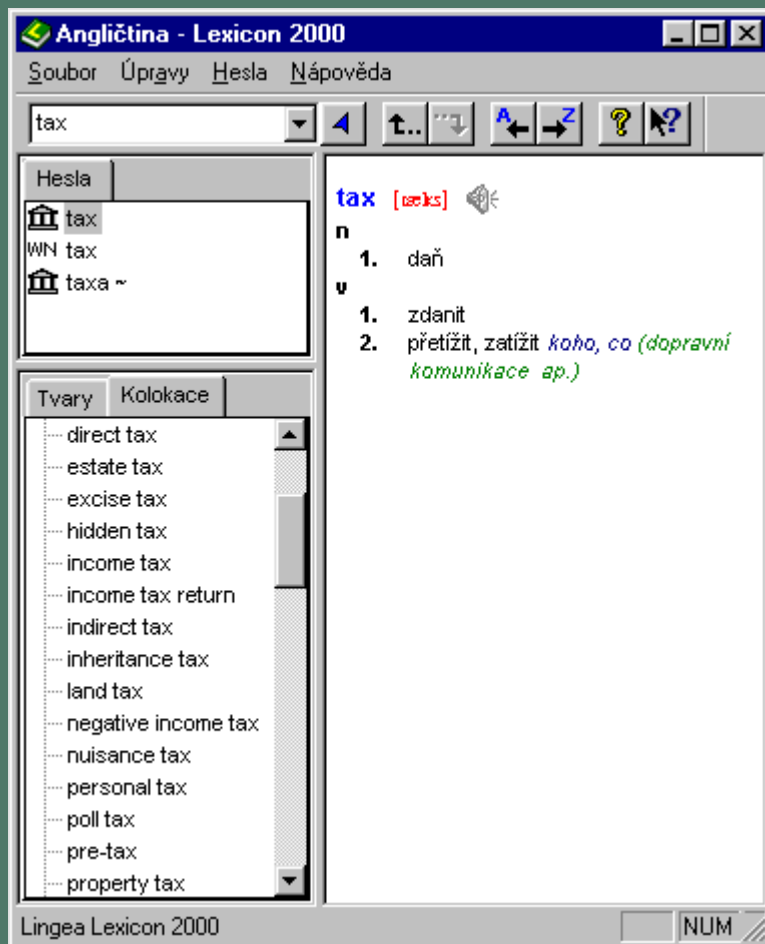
Angličtina - Lexicon 2000

Soubor Úpravy Hesla Nápověda

tax

t.. A Z ? ?

Hesla

tax
WN tax
taxa ~

Tvary Kolokace

direct tax
estate tax
excise tax
hidden tax
income tax
income tax return
indirect tax
inheritance tax
land tax
negative income tax
nuisance tax
personal tax
poll tax
pre-tax
property tax

tax [tæks]
n
1. daň
v
1. zdanit
2. přetížit, zatížit koho, co (dopravní komunikace ap.)

Lingea Lexicon 2000 NUM